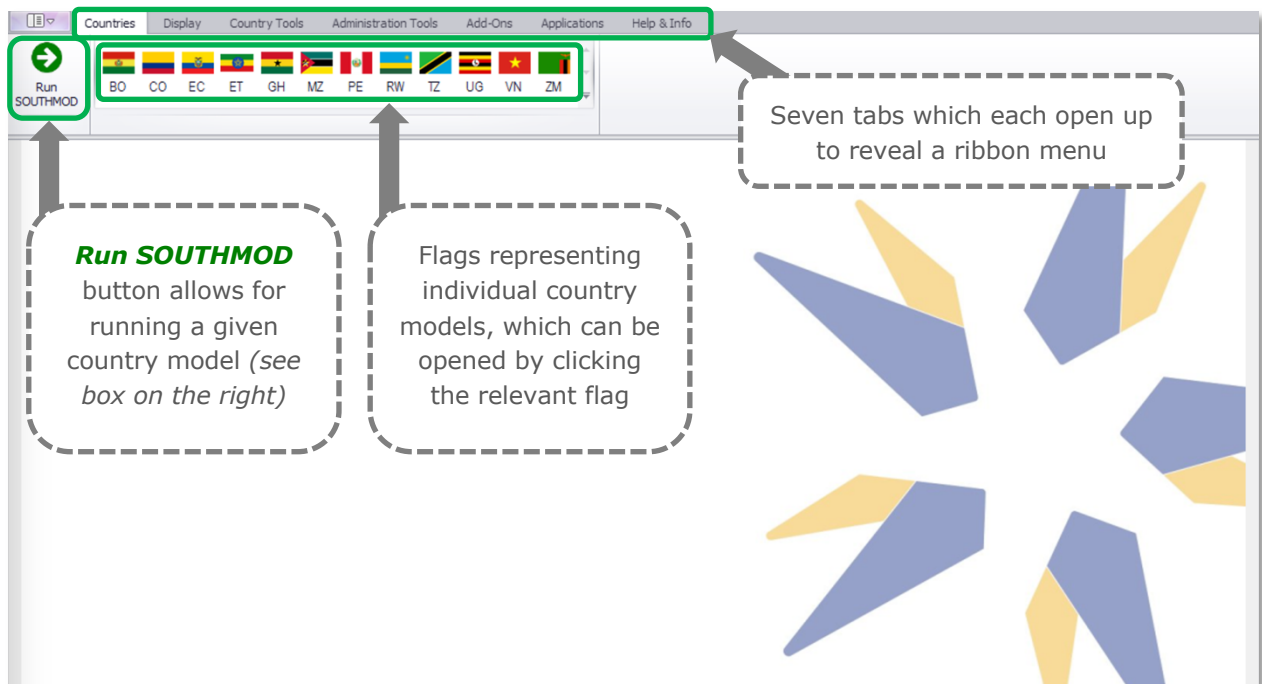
Countries Display Country Tools Administration Tools Add-Ons Applications Help & Info

Run SOUTHMOD

BO CO EC ET GH MZ PE RW TZ UG VN ZM

Seven tabs which each open up to reveal a ribbon menu

*Run SOUTHMOD* button allows for running a given country model *(see box on the right)*

Flags representing individual country models, which can be opened by clicking the relevant flag